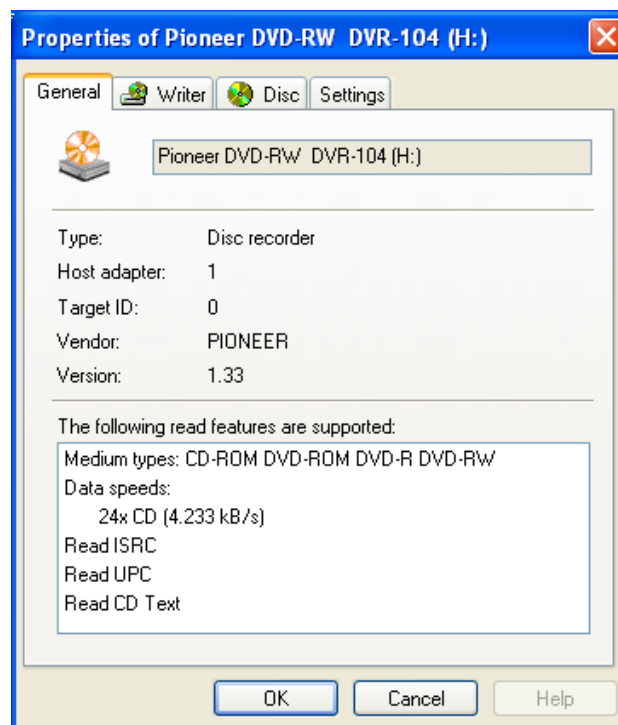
Properties of Pioneer DVD-RW DVR-104 (H:)

General | Writer | Disc | Settings

Pioneer DVD-RW DVR-104 (H:)

| | |
|---|---|
| Type: | Disc recorder |
| Host adapter: | 1 |
| Target ID: | 0 |
| Vendor: | PIONEER |
| Version: | 1.33 |

The following read features are supported:

Medium types: CD-ROM DVD-ROM DVD-R DVD-RW
Data speeds:
24x CD (4.233 kB/s)
Read ISRC
Read UPC
Read CD Text

OK | Cancel | Help